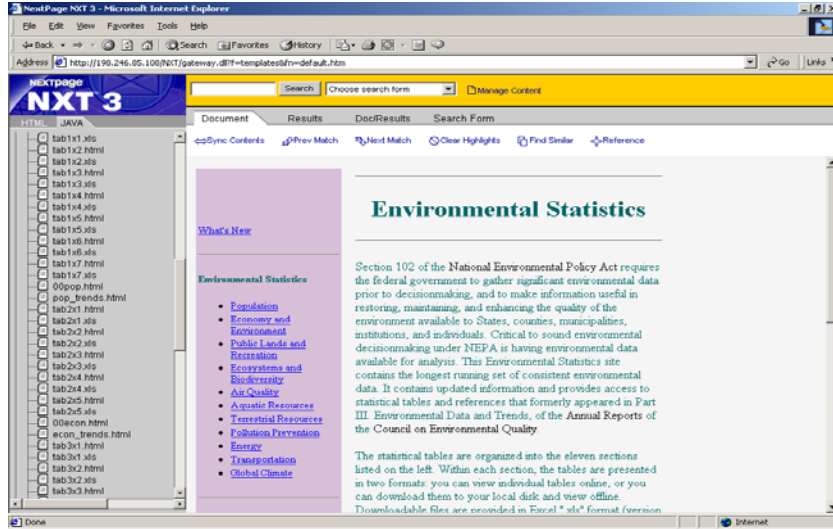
NextPage NXT 3 - Microsoft Internet Explorer

File Edit View Favorites Tools Help

Back Search Favorites History

Address http://190.246.85.108/NXT/gateway.dll?f=templates&fn=default.htm Go Links

NEXTPAGE NXT 3

HTML JAVA

Search Choose search form Manage Content

Document Results Doc/Results Search Form

Sync Contents Prev Match Next Match Clear Highlights Find Similar Reference

tab1x1.xls
tab1x2.html
tab1x2.xls
tab1x3.html
tab1x3.xls
tab1x4.html
tab1x4.xls
tab1x5.html
tab1x5.xls
tab1x6.html
tab1x6.xls
tab1x7.html
tab1x7.xls
00pop.html
pop_trends.html
tab2x1.html
tab2x1.xls
tab2x2.html
tab2x2.xls
tab2x3.html
tab2x3.xls
tab2x4.html
tab2x4.xls
tab2x5.html
tab2x5.xls
00econ.html
econ_trends.html
tab3x1.html
tab3x1.xls
tab3x2.html
tab3x2.xls
tab3x3.html

What's New

Environmental Statistics

- Population
- Economy and Environment
- Public Lands and Recreation
- Ecosystems and Biodiversity
- Air Quality
- Aquatic Resources
- Terrestrial Resources
- Pollution Prevention
- Energy
- Transportation
- Global Climate

Environmental Statistics

Section 102 of the National Environmental Policy Act requires the federal government to gather significant environmental data prior to decisionmaking, and to make information useful in restoring, maintaining, and enhancing the quality of the environment available to States, counties, municipalities, institutions, and individuals. Critical to sound environmental decisionmaking under NEPA is having environmental data available for analysis. This Environmental Statistics site contains the longest running set of consistent environmental data. It contains updated information and provides access to statistical tables and references that formerly appeared in Part III. Environmental Data and Trends, of the Annual Reports of the Council on Environmental Quality.

The statistical tables are organized into the eleven sections listed on the left. Within each section, the tables are presented in two formats: you can view individual tables online, or you can download them to your local disk and view offline. Downloadable files are provided in Excel ".xls" format (version

Done Internet